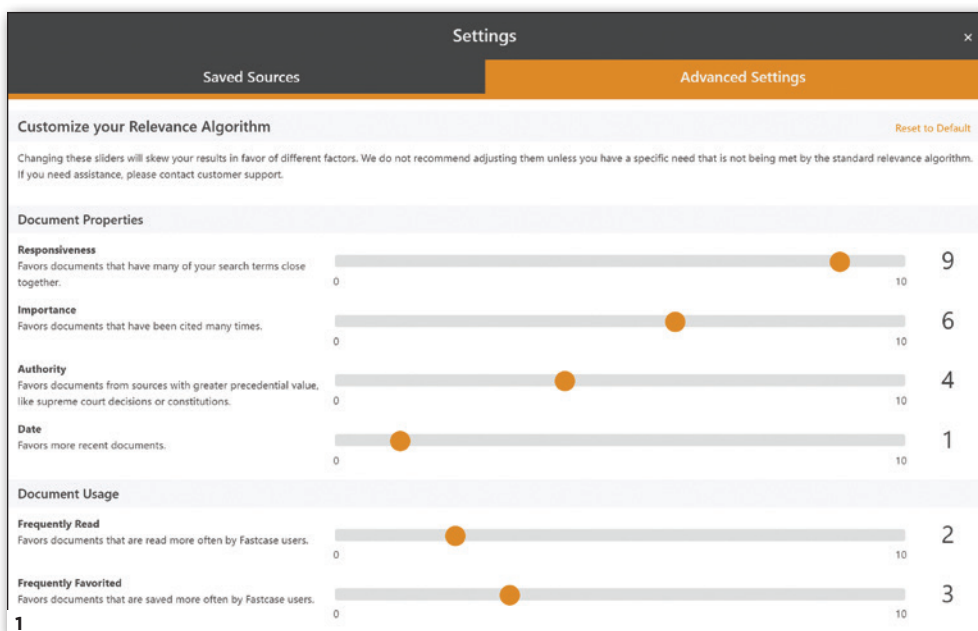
Settings

×

Saved Sources

Advanced Settings

Customize your Relevance Algorithm

Reset to Default

Changing these sliders will skew your results in favor of different factors. We do not recommend adjusting them unless you have a specific need that is not being met by the standard relevance algorithm. If you need assistance, please contact customer support.

Document Properties

Responsiveness
Favors documents that have many of your search terms close together.

0 10 9

Importance
Favors documents that have been cited many times.

0 10 6

Authority
Favors documents from sources with greater precedential value, like supreme court decisions or constitutions.

0 10 4

Date
Favors more recent documents.

0 10 1

Document Usage

Frequently Read
Favors documents that are read more often by Fastcase users.

0 10 2

Frequently Favorited
Favors documents that are saved more often by Fastcase users.

0 10 3

1